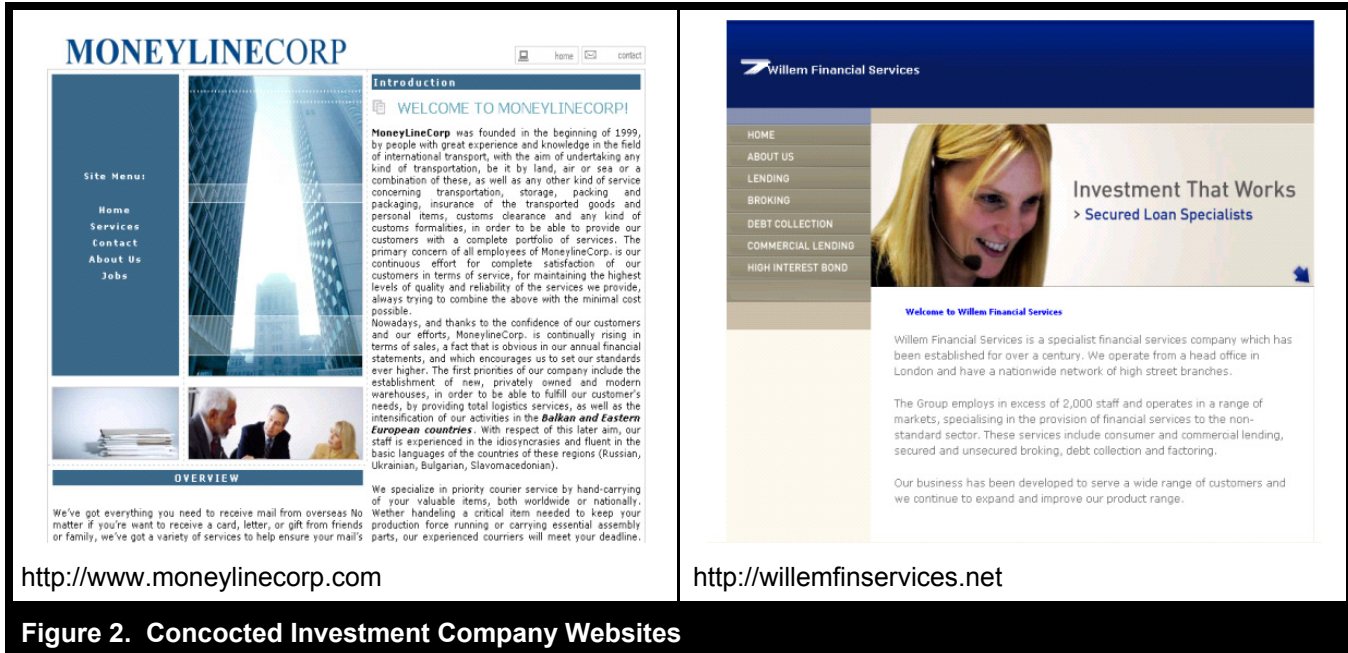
MONEYLINECORP

home contact

Site Menu:

Home
Services
Contact
About Us
Jobs

Introduction

WELCOME TO MONEYLINECORP!

MoneyLineCorp was founded in the beginning of 1999, by people with great experience and knowledge in the field of international transport, with the aim of undertaking any kind of transportation, be it by land, air or sea or a combination of these, as well as any other kind of service concerning transportation, storage, packing and packaging, insurance of the transported goods and personal items, customs clearance and any kind of customs formalities, in order to be able to provide our customers with a complete portfolio of services. The primary concern of all employees of MoneylineCorp. is our continuous effort for complete satisfaction of our customers in terms of service, for maintaining the highest levels of quality and reliability of the services we provide, always trying to combine the above with the minimal cost possible.
Nowadays, and thanks to the confidence of our customers and our efforts, MoneylineCorp. is continually rising in terms of sales, a fact that is obvious in our annual financial statements, and which encourages us to set our standards ever higher. The first priorities of our company include the establishment of new, privately owned and modern warehouses, in order to be able to fulfill our customer's needs, by providing total logistics services, as well as the intensification of our activities in the Balkan and Eastern European countries. With respect of this later aim, our staff is experienced in the idiosyncrasies and fluent in the basic languages of the countries of these regions (Russian, Ukrainian, Bulgarian, Slavomacedonian).

We specialize in priority courier service by hand-carrying of your valuable items, both worldwide or nationally. Wether handeling a critical item needed to keep your production force running or carrying essential assembly parts, our experienced couriers will meet your deadline.

OVERVIEW

We've got everything you need to receive mail from overseas No matter if you're want to receive a card, letter, or gift from friends or family, we've got a variety of services to help ensure your mail's

http://www.moneylinecorp.com

Willem Financial Services

HOME
ABOUT US
LENDING
BROKING
DEBT COLLECTION
COMMERCIAL LENDING
HIGH INTEREST BOND

Investment That Works
> Secured Loan Specialists

Welcome to Willem Financial Services

Willem Financial Services is a specialist financial services company which has been established for over a century. We operate from a head office in London and have a nationwide network of high street branches.

The Group employs in excess of 2,000 staff and operates in a range of markets, specialising in the provision of financial services to the non-standard sector. These services include consumer and commercial lending, secured and unsecured broking, debt collection and factoring.

Our business has been developed to serve a wide range of customers and we continue to expand and improve our product range.

http://willemfinservices.net

Figure 2. Concocted Investment Company Websites